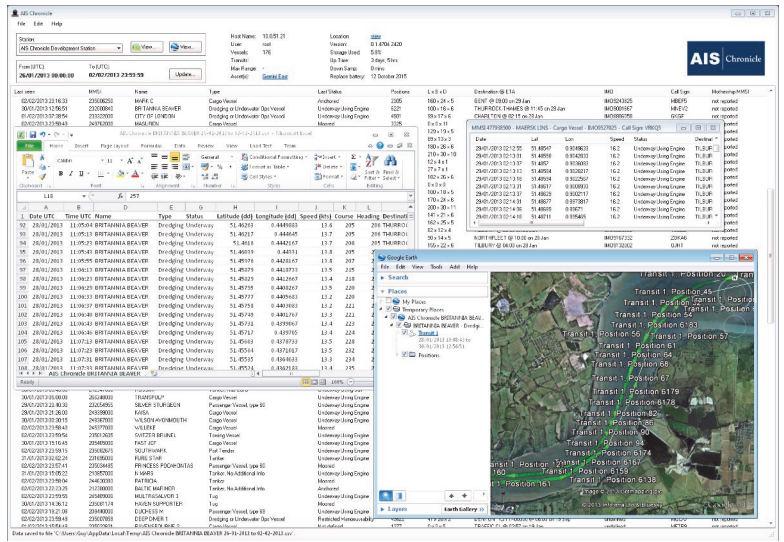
AIS Chronicle
File Edit Help

Station
AIS Chronicle Development Station
View...
View...

Host Name: 10.0.51.21
User: root
Vessels: 176
Transits:
Max Range:
Asset(s): Gannet East

Location: view
Version: 0.1.4704.2420
Storage Used: 5.6%
Up Time: 3 days, 5 hrs
Down Samp: 0 mins
Replace battery: 12 October 2015

From (UTC): 26/01/2013 00:00:00
To (UTC): 02/02/2013 23:59:59
Update...

AIS Chronicle

| Last seen | MMSI | Name | Type | Last Status | Positions | L x B x D | Destination @ ETA | IMO | Call Sign | Mothership MMSI |
|---|---|---|---|---|---|---|---|---|---|---|
| 02/02/2013 17:16:33 | 235086250 | MARK C | Cargo Vessel | Anchored | 2305 | 160 x 24 x 5 | GENT @ 09:00 on 28 Jan | IMO9243825 | MBEP5 | not reported |
| 30/01/2013 12:56:51 | 232000840 | BRITANNIA BEAVER | Dredging or Underwater Ops Vessel | Underway Using Engine | 6221 | 100 x 18 x 6 | THURROCK THAMES @ 11:45 on 28 Jan | IMO9081567 | MHEV2 | not reported |
| 01/02/2013 07:38:54 | 235067180 | CITY OF LONDON | Cargo Vessel | Underway Using Engine | 4801 | 89 x 17 x 6 | | IMO8888705 | GSGF | not reported |
| 02/02/2013 22:59:43 | 243782000 | MAGLHEN | Cargo Vessel | Moored | 3225 | | | | | |

AIS Chronicle BRITANNIA BEAVER 26-01-2013 to 02-02-2013.csv - Microsoft Excel
File Home Insert Page Layout Formulas Data Review View Load Test Team
Calibri 11
General
Conditional Formatting
Format as Table
Cell Styles
Insert
Delete
Format
Sort & Filter
Find & Select
Clipboard Font Alignment Number Styles Cells Editing
L18 fx 257

| | A | B | C | D | E | F | G | H | I | J |
|---|---|---|---|---|---|---|---|---|---|---|
| 1 | Date UTC | Time UTC | Name | Type | Status | Latitude (dd) | Longitude (dd) | Speed (kts) | Course | Heading | Destinati |
| 92 | 28/01/2013 | 11:05:04 | BRITANNIA BEAVER | Dredging | Underway | 51.46263 | 0.4448683 | 13.6 | 205 | 208 | THURRO |
| 93 | 28/01/2013 | 11:05:16 | BRITANNIA BEAVER | Dredging | Underway | 51.46217 | 0.444645 | 13.7 | 206 | 208 | THURRO |
| 94 | 28/01/2013 | 11:05:28 | BRITANNIA BEAVER | Dredging | Underway | 51.4616 | 0.4442167 | 13.6 | 206 | 208 | THURRO |
| 95 | 28/01/2013 | 11:05:41 | BRITANNIA BEAVER | Dredging | Underway | 51.46018 | 0.44011 | 13.5 | 206 | 208 | THURRO |
| 96 | 28/01/2013 | 11:05:55 | BRITANNIA BEAVER | Dredging | Underway | 51.45976 | 0.4426167 | 13.5 | 207 | 208 | THURRO |
| 97 | 28/01/2013 | 11:06:13 | BRITANNIA BEAVER | Dredging | Underway | 51.45975 | 0.4418733 | 13.5 | 209 | 208 | THURRO |
| 98 | 28/01/2013 | 11:06:13 | BRITANNIA BEAVER | Dredging | Underway | 51.45829 | 0.4412667 | 13.4 | 210 | 208 | THURRO |
| 99 | 28/01/2013 | 11:06:31 | BRITANNIA BEAVER | Dredging | Underway | 51.45739 | 0.4420367 | 13.3 | 213 | 208 | THURRO |
| 100 | 28/01/2013 | 11:06:31 | BRITANNIA BEAVER | Dredging | Underway | 51.45777 | 0.4405683 | 13.2 | 220 | 208 | THURRO |
| 101 | 28/01/2013 | 11:06:49 | BRITANNIA BEAVER | Dredging | Underway | 51.45755 | 0.4403883 | 13.2 | 220 | 208 | THURRO |
| 102 | 28/01/2013 | 11:06:49 | BRITANNIA BEAVER | Dredging | Underway | 51.45749 | 0.4401767 | 13.3 | 221 | 208 | THURRO |
| 103 | 28/01/2013 | 11:06:49 | BRITANNIA BEAVER | Dredging | Underway | 51.45750 | 0.4399067 | 13.4 | 222 | 208 | THURRO |
| 104 | 28/01/2013 | 11:06:57 | BRITANNIA BEAVER | Dredging | Underway | 51.45717 | 0.439765 | 13.4 | 224 | 208 | THURRO |
| 105 | 28/01/2013 | 11:07:13 | BRITANNIA BEAVER | Dredging | Underway | 51.45683 | 0.4378733 | 13.5 | 228 | 208 | THURRO |
| 106 | 28/01/2013 | 11:07:23 | BRITANNIA BEAVER | Dredging | Underway | 51.45564 | 0.4371017 | 13.5 | 232 | 208 | THURRO |
| 107 | 28/01/2013 | 11:07:33 | BRITANNIA BEAVER | Dredging | Underway | 51.45535 | 0.4364833 | 13.4 | 236 | 208 | THURRO |

AIS Chronicle BRITANNIA BEAVER
Ready 100%

MMSI 477998500 - MAERSK LINS - Cargo Vessel - IMO9572825 - Call Sign VRIQ3

| Date | Lat | Lon | Speed | Status | Destinat |
|---|---|---|---|---|---|
| 28/02/2013 02:12:55 | 51.48547 | 0.3048633 | 16.2 | Underway Using Engine | TILBUR |
| 28/02/2013 02:13:01 | 51.48558 | 0.3042833 | 16.2 | Underway Using Engine | TILBUR |
| 28/02/2013 02:13:06 | 51.4857 | 0.3036083 | 16.2 | Underway Using Engine | TILBUR |
| 28/02/2013 02:13:12 | 51.48583 | 0.3028217 | 16.2 | Underway Using Engine | TILBUR |
| 28/02/2013 02:13:24 | 51.48594 | 0.3022567 | 16.2 | Underway Using Engine | TILBUR |
| 28/02/2013 02:13:31 | 51.48617 | 0.3008933 | 16.2 | Underway Using Engine | TILBUR |
| 28/02/2013 02:13:43 | 51.48628 | 0.3002117 | 16.2 | Underway Using Engine | TILBUR |
| 28/02/2013 02:14:31 | 51.48673 | 0.2973467 | 16.2 | Underway Using Engine | TILBUR |
| 28/02/2013 02:14:37 | 51.48687 | 0.2966867 | 16.2 | Underway Using Engine | TILBUR |
| 28/02/2013 02:14:49 | 51.48711 | 0.2954567 | 16.2 | Underway Using Engine | TILBUR |

129 x 19 x 5
89 x 13 x 3
180 x 28 x 6
210 x 30 x 10
12 x 4 x 1
27 x 7 x 1
180 x 26 x 6
0 x 0 x 0
190 x 30 x 10
170 x 26 x 8
200 x 30 x 11
141 x 21 x 6
186 x 29 x 0
62 x 12 x 4
50 x 14 x 5
155 x 22 x 6

NORTHFLEET @ 16:00 on 28 Jan
TILBURY @ 08:00 on 28 Jan

IMO9167232 Z3K46
IMO9132002 OJH1

Google Earth
File Edit View Tools Add Help
Search
Places
My Places
Temporary Places
AIS Chronicle BRITANNIA BEAVER - Dredg...
BRITANNIA BEAVER - Dredgi...
Transit 1
28-01-2013 10:48:42 to 28-01-2013 12:56:51
Positions
Layers
Earth Gallery

Transit 1: Position 45
Transit 1: Position 47
Transit 1: Position 61
Transit 1: Position 6183
Transit 1: Position 57
Transit 1: Position 63
Transit 1: Position 64
Transit 1: Position 65
Transit 1: Position 67
Transit 1: Position 6179
Transit 1: Position 6178
Transit 1: Position 82
Transit 1: Position 88
Transit 1: Position 93
Transit 1: Position 94
Transit 1: Position 6174
Transit 1: Position 6171
Transit 1: Position 96
Transit 1: Position 6138
© 2013 Infoterra Ltd & Bluesky

| 30/01/2013 08:00:00 | 235001450 | TRANSPULP | Cargo Vessel | Underway Using Engine |
|---|---|---|---|---|
| 30/01/2013 08:02:30 | 232054955 | SILVER STURGEON | Passenger Vessel, type 60 | Underway Using Engine |
| 28/01/2013 20:06:31 | 249398000 | KAISA | Cargo Vessel | Underway Using Engine |
| 30/01/2013 00:03:15 | 244313000 | WILSON AVONMOUTH | Cargo Vessel | Underway Using Engine |
| 02/02/2013 22:36:43 | 245377000 | WILLEKE | Cargo Vessel | Underway Using Engine |
| 02/02/2013 22:59:54 | 235013625 | SVITZER BRUNEL | Towing Vessel | Underway Using Engine |
| 28/02/2013 15:16:45 | 235085000 | FAST JEF | Cargo Vessel | Underway Using Engine |
| 02/02/2013 22:59:15 | 232002675 | SOUTHWARK | Port Tender | Underway Using Engine |
| 31/01/2013 02:02:24 | 229095000 | PURE STAR | Tanker | Underway Using Engine |
| 02/02/2013 22:57:41 | 235034485 | PRINCESS POCAHONTAS | Passenger Vessel, type 60 | Moored |
| 31/01/2013 13:55:22 | 210875000 | MARS | Tanker, No Additional Info | Underway Using Engine |
| 02/02/2013 22:59:04 | 244630383 | PATRICIA | Tanker | Moored |
| 02/02/2013 23:12:25 | 212368000 | BALTIC MARINER | Tanker, No Additional Info | Underway Using Engine |
| 02/02/2013 22:59:55 | 265499000 | MULTRASALVOR 3 | Tug | Underway Using Engine |
| 02/02/2013 06:55:11 | 235081174 | RAVEN SUPPORTER | Tug | Underway Using Engine |
| 30/01/2013 01:27:00 | 209440000 | DUCHESS M | Passenger Vessel, type 60 | Underway Using Engine |
| 02/02/2013 22:59:43 | 235007850 | DEEP DIVER 1 | Dredging or Underwater Ops Vessel | Restricted Manoeuvrability |

Data saved to file "C:\Users\Guy\AppData\Local\Temp\AIS Chronicle BRITANNIA BEAVER 26-01-2013 to 02-02-2013.csv"